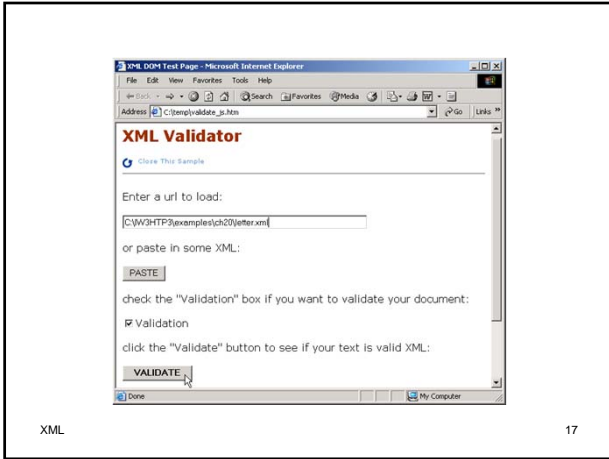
XML DOM Test Page - Microsoft Internet Explorer

File Edit View Favorites Tools Help

Back Search Favorites Media

Address C:\temp\validate_js.htm Go Links »

XML Validator

Close This Sample

Enter a url to load:

C:\W3HTP3\examples\ch20\letter.xml

or paste in some XML:

PASTE

check the "Validation" box if you want to validate your document:

☑ Validation

click the "Validate" button to see if your text is valid XML:

VALIDATE

Done My Computer

XML

17